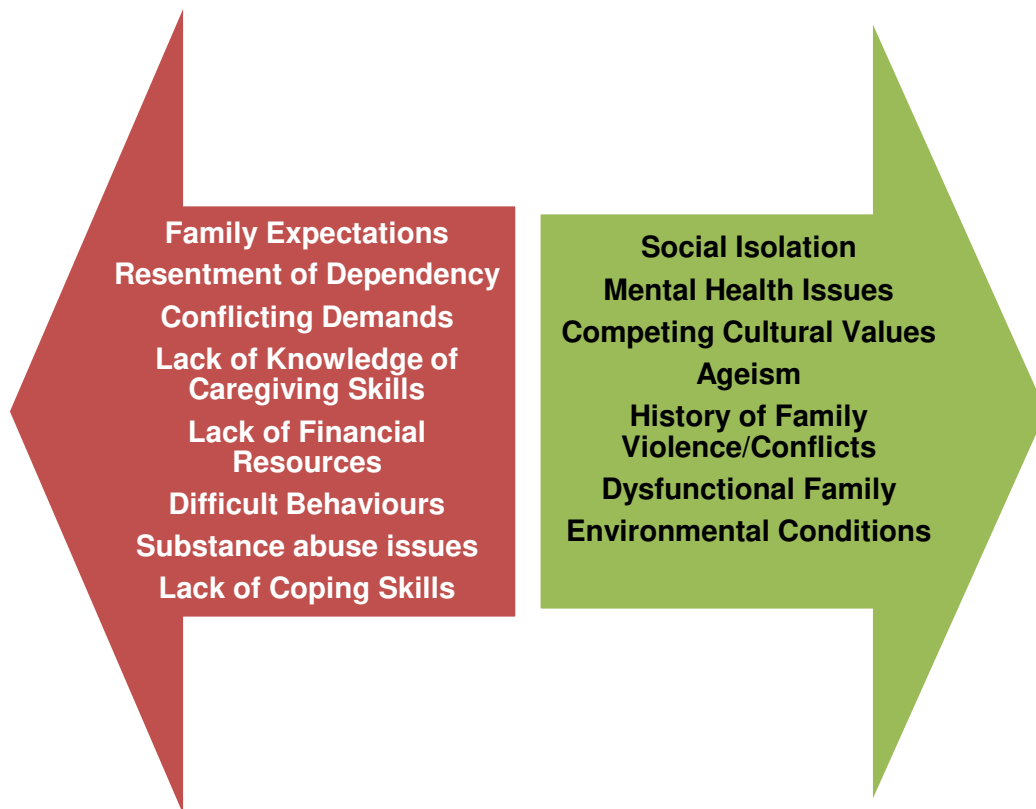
Family Expectations
Resentment of Dependency
Conflicting Demands
Lack of Knowledge of Caregiving Skills
Lack of Financial Resources
Difficult Behaviours
Substance abuse issues
Lack of Coping Skills

Social Isolation
Mental Health Issues
Competing Cultural Values
Ageism
History of Family Violence/Conflicts
Dysfunctional Family
Environmental Conditions